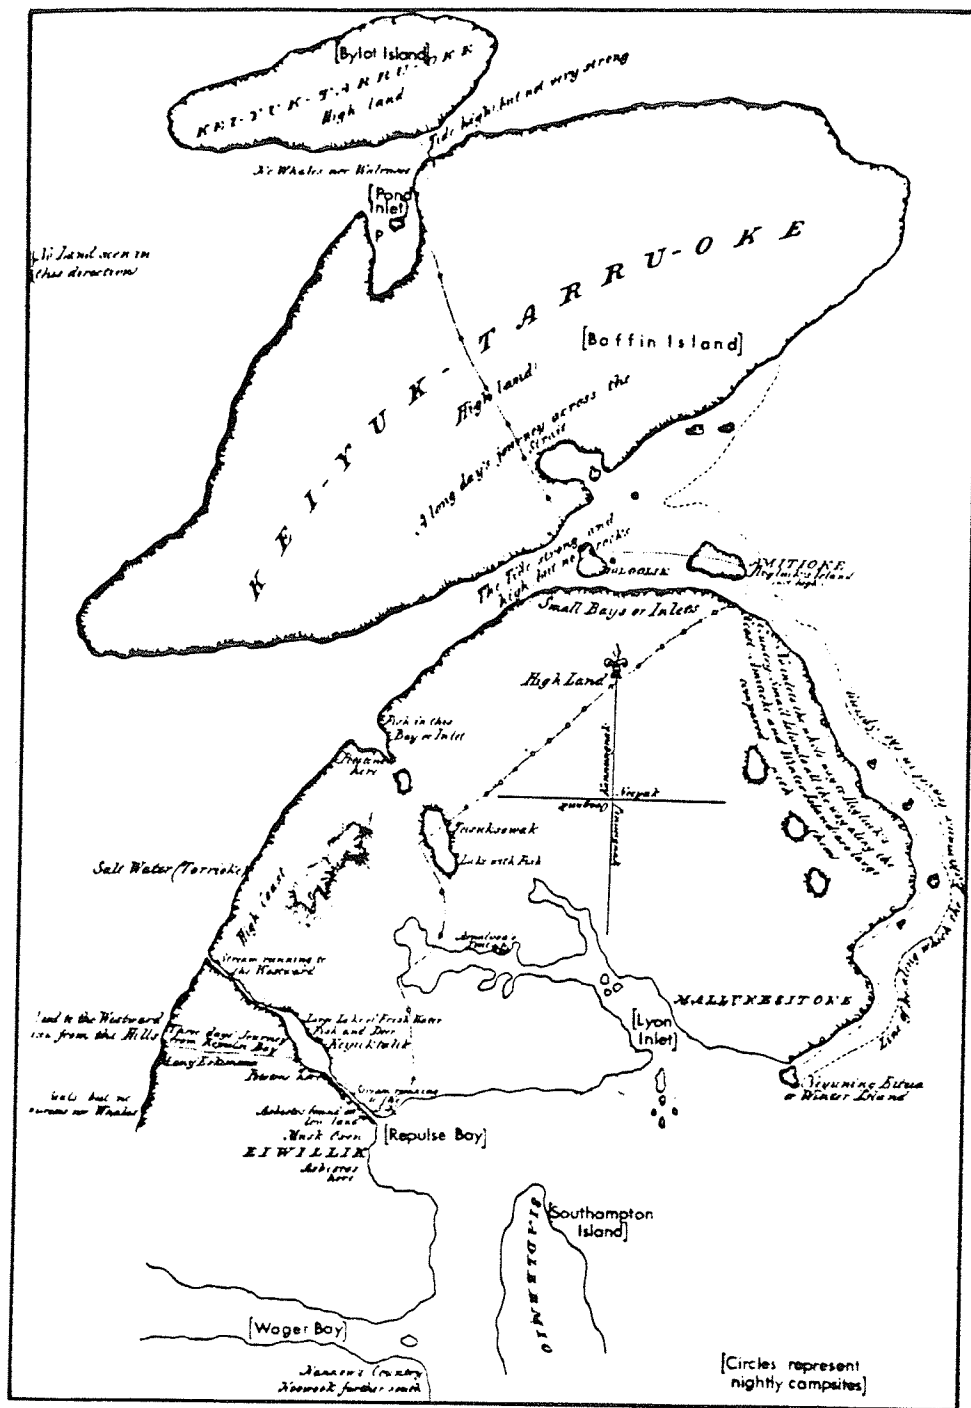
[Bylot Island]
KEI-YUK-TARRU-OKE
High land
Tide high but not very strong
No Whales nor Walruses
[Pond Inlet]
P
Hill land seen in this direction
KEI-YUK-TARRU-OKE
[Baffin Island]
High land
A long day's journey across the Strait
The Tide strong and high but no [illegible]
OOLOOLIK
AMITIONE
Hoglinke's Island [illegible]
Small Bays or Inlets
High Land
Fish in this Bay or Inlet
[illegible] here
Tooohsowak
Lake with Fish
Neiyak
Salt Water (Terriok)
High Coast
Stream running to the Westward
Land to the Westward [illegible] from the Hills
Three days Journey from Repulse Bay
Large Lake of Fresh Water Fish and Deer
Keyuktalik
MALLYKESITOKE
[Lyon Inlet]
Seals but no Walruses nor Whales
Rein Deer
Stream running to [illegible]
Ahbertee found at Low land
Musk Oxen
EIWILLIK
Ahbertee here
[Repulse Bay]
Winter Island
[Southampton Island]
SHOWTOKE
[Woger Bay]
Nanoon's Country Neewook further south
[Circles represent nightly campsites]